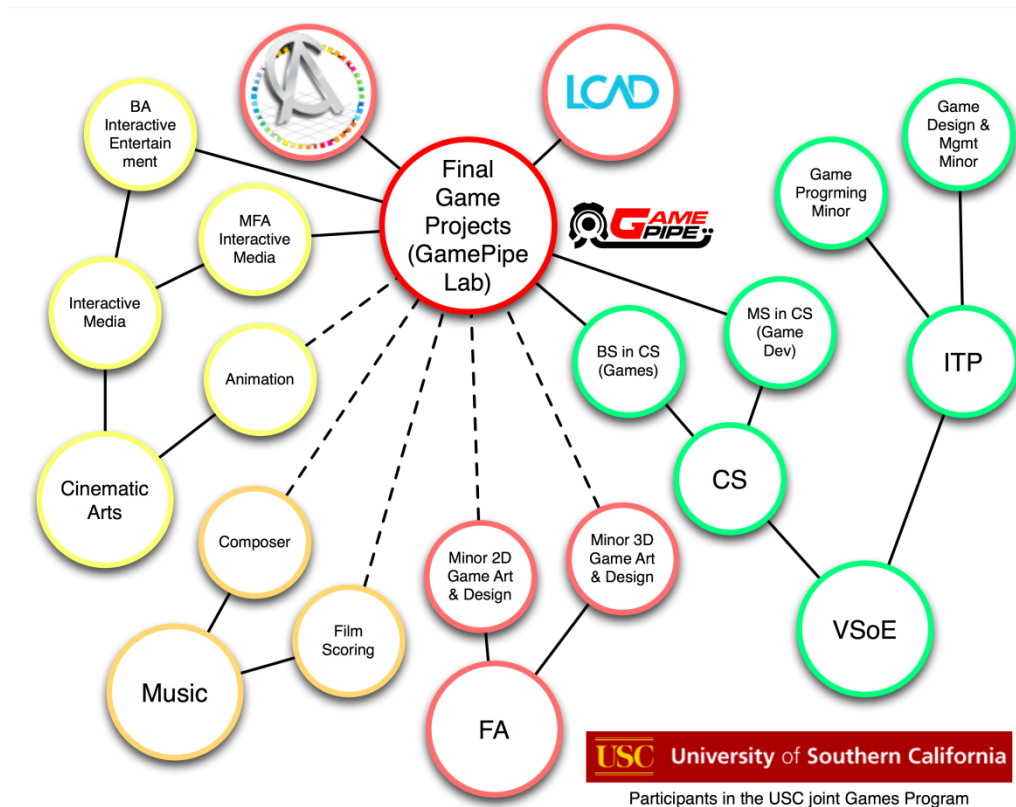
LCAD

Final Game Projects (GamePipe Lab)

GAME PIPE

BA Interactive Entertain ment

MFA Interactive Media

Interactive Media

Animation

Cinematic Arts

Composer

Film Scoring

Music

Minor 2D Game Art & Design

Minor 3D Game Art & Design

FA

BS in CS (Games)

MS in CS (Game Dev)

CS

Game Progrming Minor

Game Design & Mgmt Minor

ITP

VSoE

USC University of Southern California

Participants in the USC joint Games Program